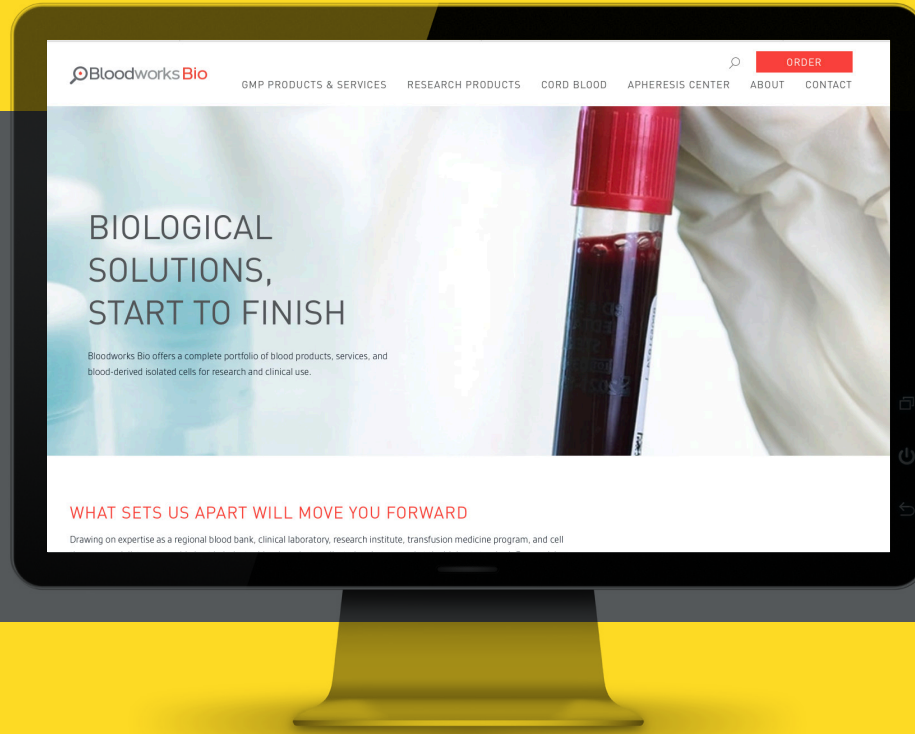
Bloodworks Bio

ORDER

GMP PRODUCTS & SERVICES RESEARCH PRODUCTS CORD BLOOD APHERESIS CENTER ABOUT CONTACT

BIOLOGICAL SOLUTIONS, START TO FINISH

Bloodworks Bio offers a complete portfolio of blood products, services, and blood-derived isolated cells for research and clinical use.

WHAT SETS US APART WILL MOVE YOU FORWARD

Drawing on expertise as a regional blood bank, clinical laboratory, research institute, transfusion medicine program, and cell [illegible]